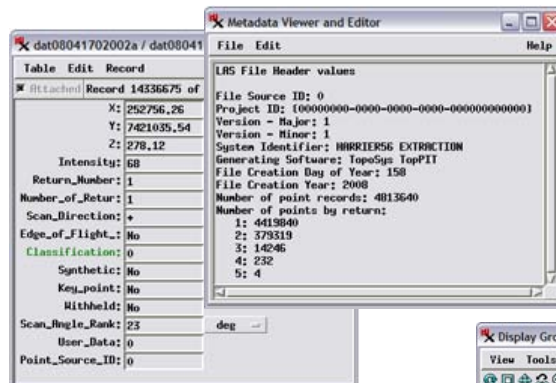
dat08041702002a / dat08041
Table Edit Record
Attached Record 14336675 of
X: 252756.26
Y: 7421035.54
Z: 278.12
Intensity: 68
Return_Number: 1
Number_of_Retur: 1
Scan_Direction: +
Edge_of_Flight_: No
Classification: 0
Synthetic: No
Key_point: No
Withheld: No
Scan_Angle_Rank: 23
User_Data: 0
Point_Source_ID: 0
deg

Metadata Viewer and Editor
File Edit
Help
LAS File Header values

File Source ID: 0
Project ID: {00000000-0000-0000-0000-000000000000}
Version - Major: 1
Version - Minor: 1
System Identifier: HARRIER56 EXTRACTION
Generating Software: TopoSys TopPIT
File Creation Day of Year: 158
File Creation Year: 2008
Number of point records: 4813640
Number of points by return:
1: 4419840
2: 379319
3: 14246
4: 232
5: 4

Display Gro
View Tools